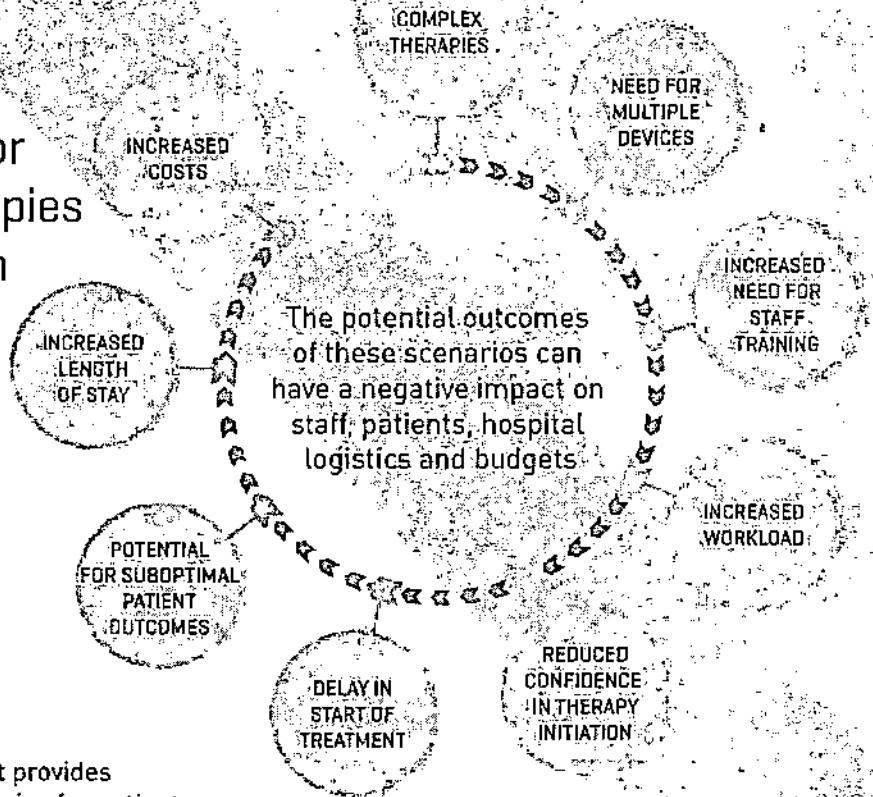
or
pies
n

COMPLEX THERAPIES

NEED FOR MULTIPLE DEVICES

INCREASED COSTS

INCREASED NEED FOR STAFF TRAINING

INCREASED LENGTH OF STAY

The potential outcomes of these scenarios can have a negative impact on staff, patients, hospital logistics and budgets

INCREASED WORKLOAD

POTENTIAL FOR SUBOPTIMAL PATIENT OUTCOMES

REDUCED CONFIDENCE IN THERAPY INITIATION

DELAY IN START OF TREATMENT

t provides